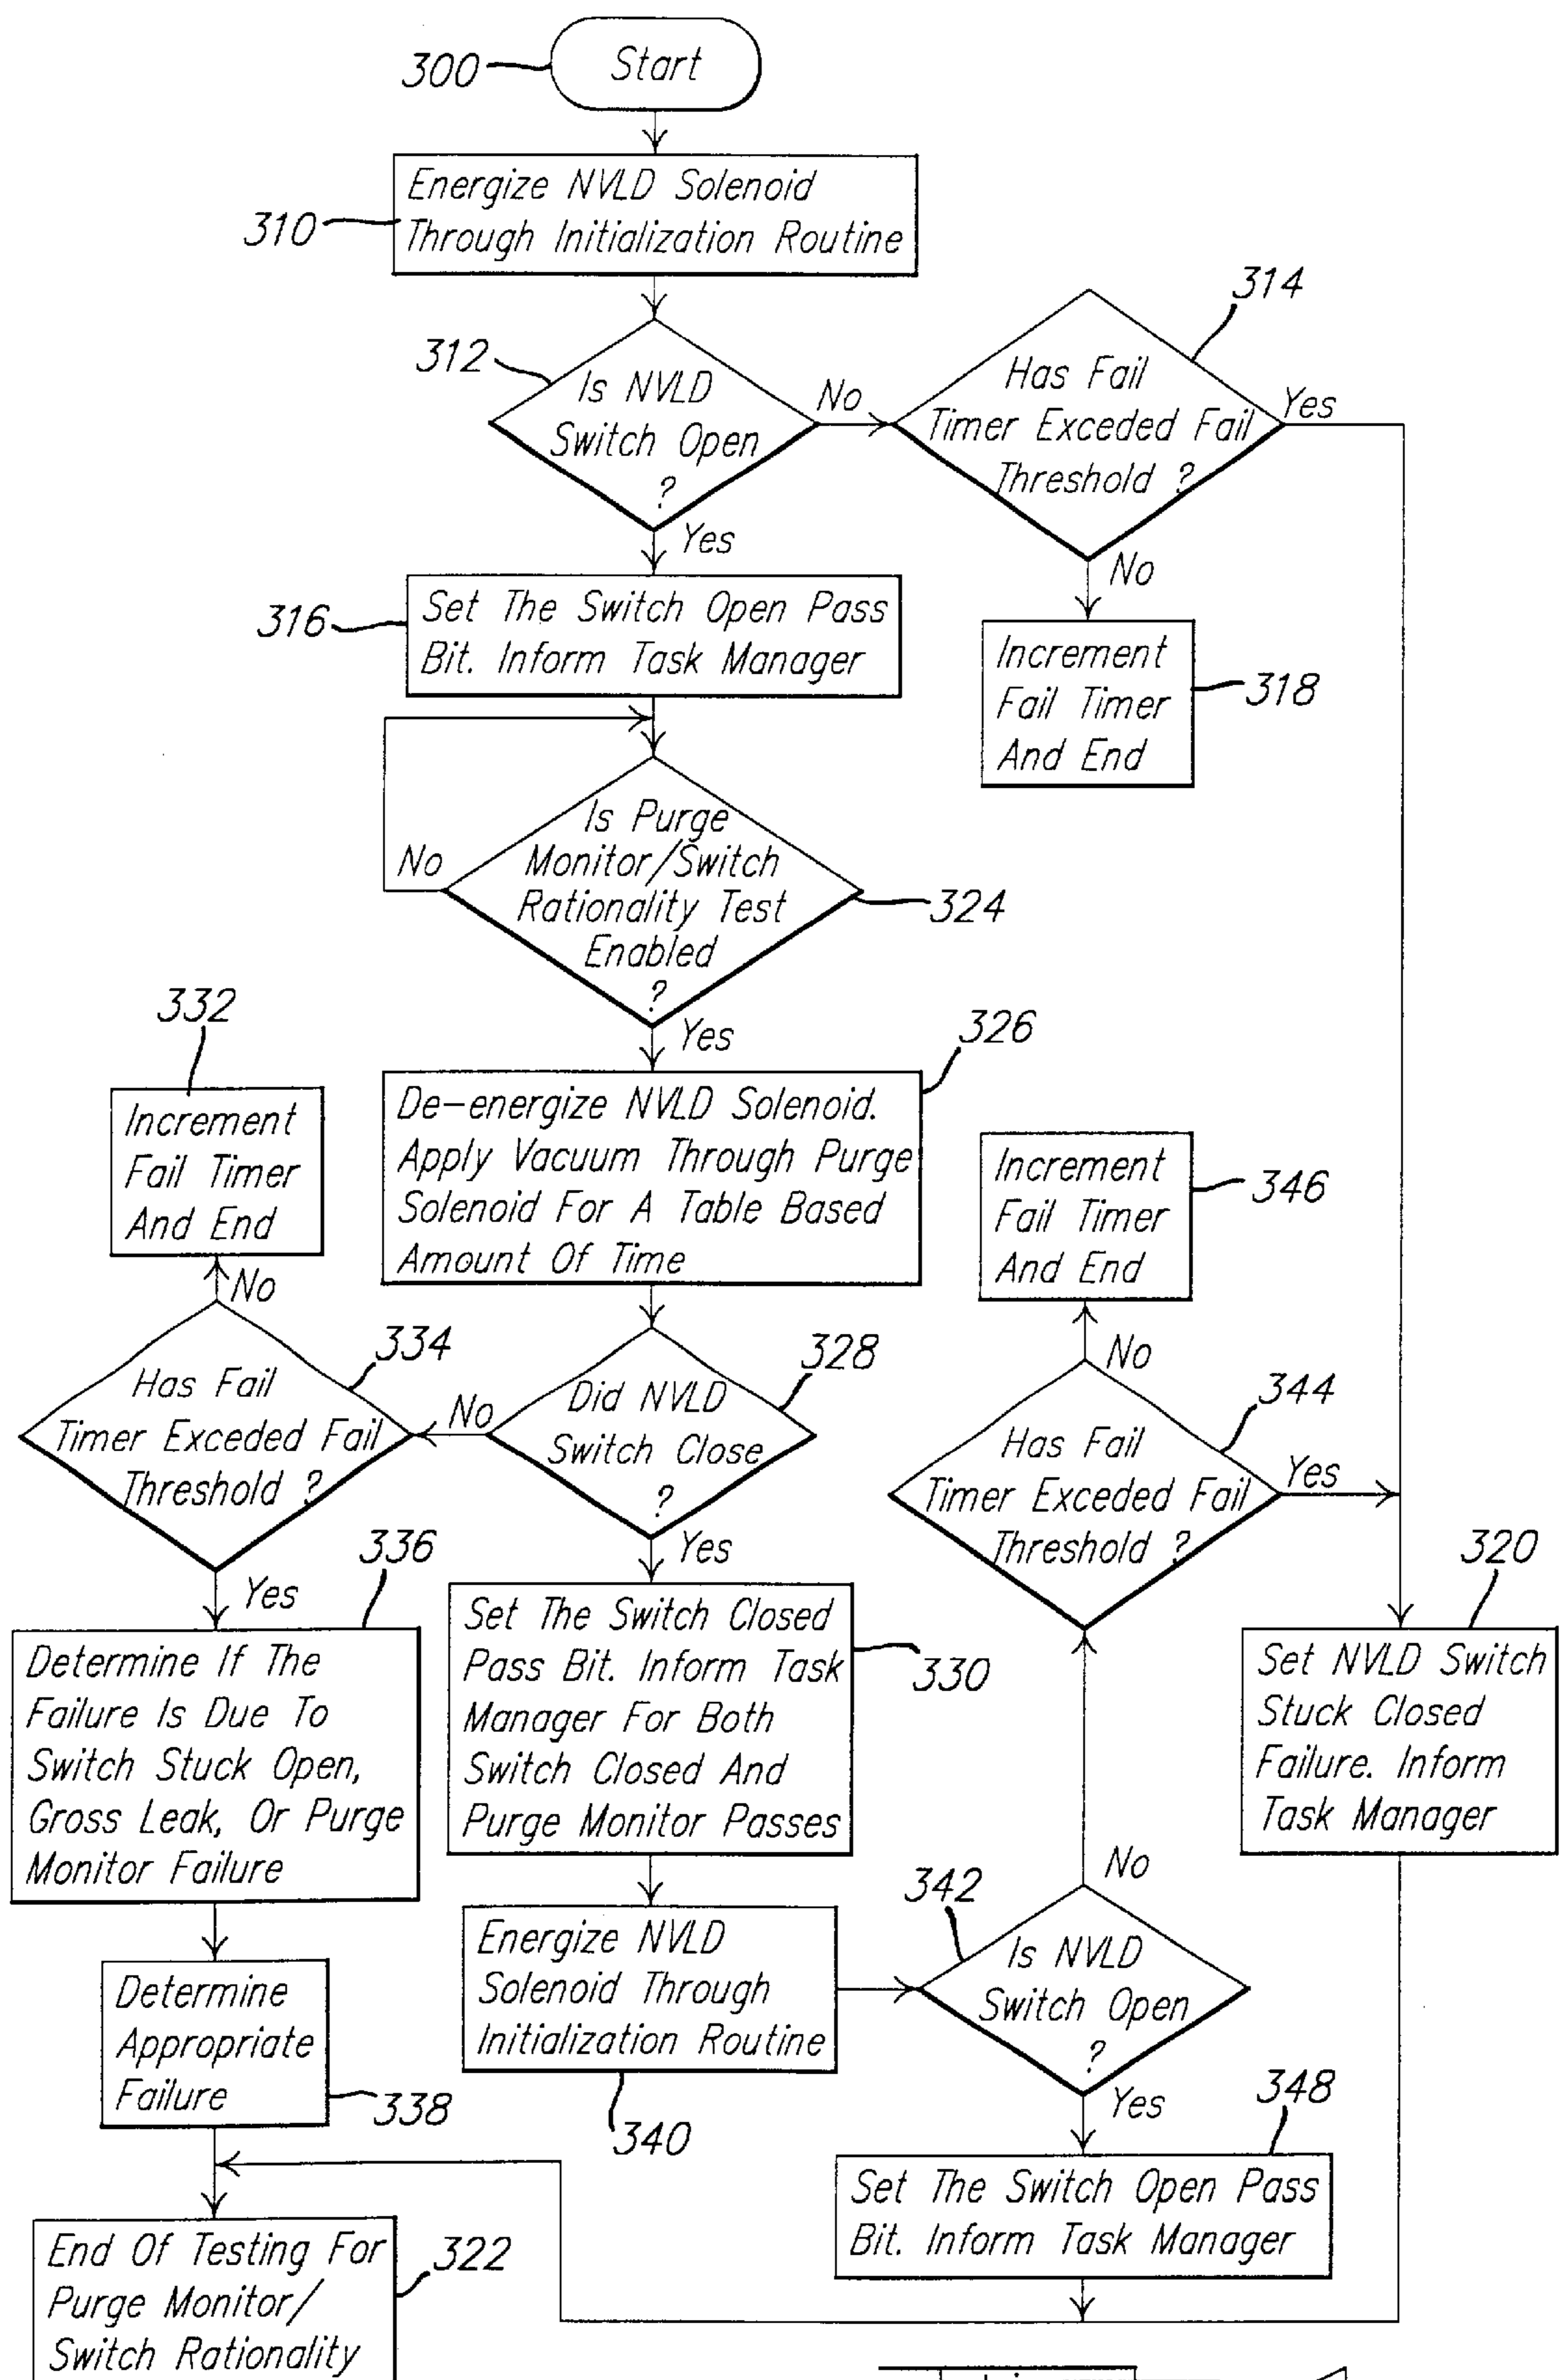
300 Start

310 Energize NVLD Solenoid Through Initialization Routine

312 Is NVLD Switch Open ?

No

314 Has Fail Timer Exceded Fail Threshold ?

Yes

No

Yes

316 Set The Switch Open Pass Bit. Inform Task Manager

318 Increment Fail Timer And End

No

Is Purge Monitor/Switch Rationality Test Enabled ? 324

Yes

332

326

Increment Fail Timer And End

De-energize NVLD Solenoid. Apply Vacuum Through Purge Solenoid For A Table Based Amount Of Time

Increment Fail Timer And End 346

No

No

334

328

344

Has Fail Timer Exceded Fail Threshold ?

No

Did NVLD Switch Close ?

Has Fail Timer Exceded Fail Threshold ?

Yes

Yes

336

Yes

320

Determine If The Failure Is Due To Switch Stuck Open, Gross Leak, Or Purge Monitor Failure

Set The Switch Closed Pass Bit. Inform Task Manager For Both Switch Closed And Purge Monitor Passes 330

Set NVLD Switch Stuck Closed Failure. Inform Task Manager

No

342

Determine Appropriate Failure 338

Energize NVLD Solenoid Through Initialization Routine

Is NVLD Switch Open ?

340

Yes

348

Set The Switch Open Pass Bit. Inform Task Manager

End Of Testing For Purge Monitor/ Switch Rationality 322